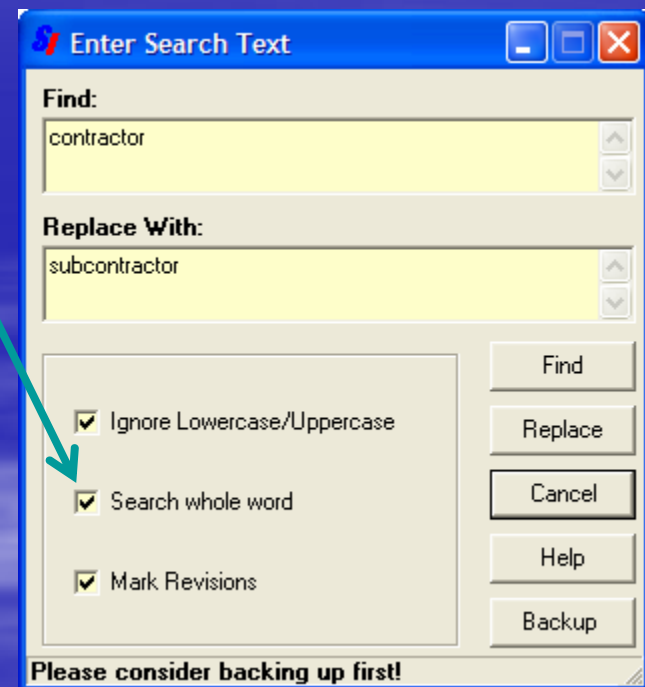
SI Enter Search Text

Find:
contractor

Replace With:
subcontractor

Ignore Lowercase/Uppercase

Search whole word

Mark Revisions

Find

Replace

Cancel

Help

Backup

Please consider backing up first!